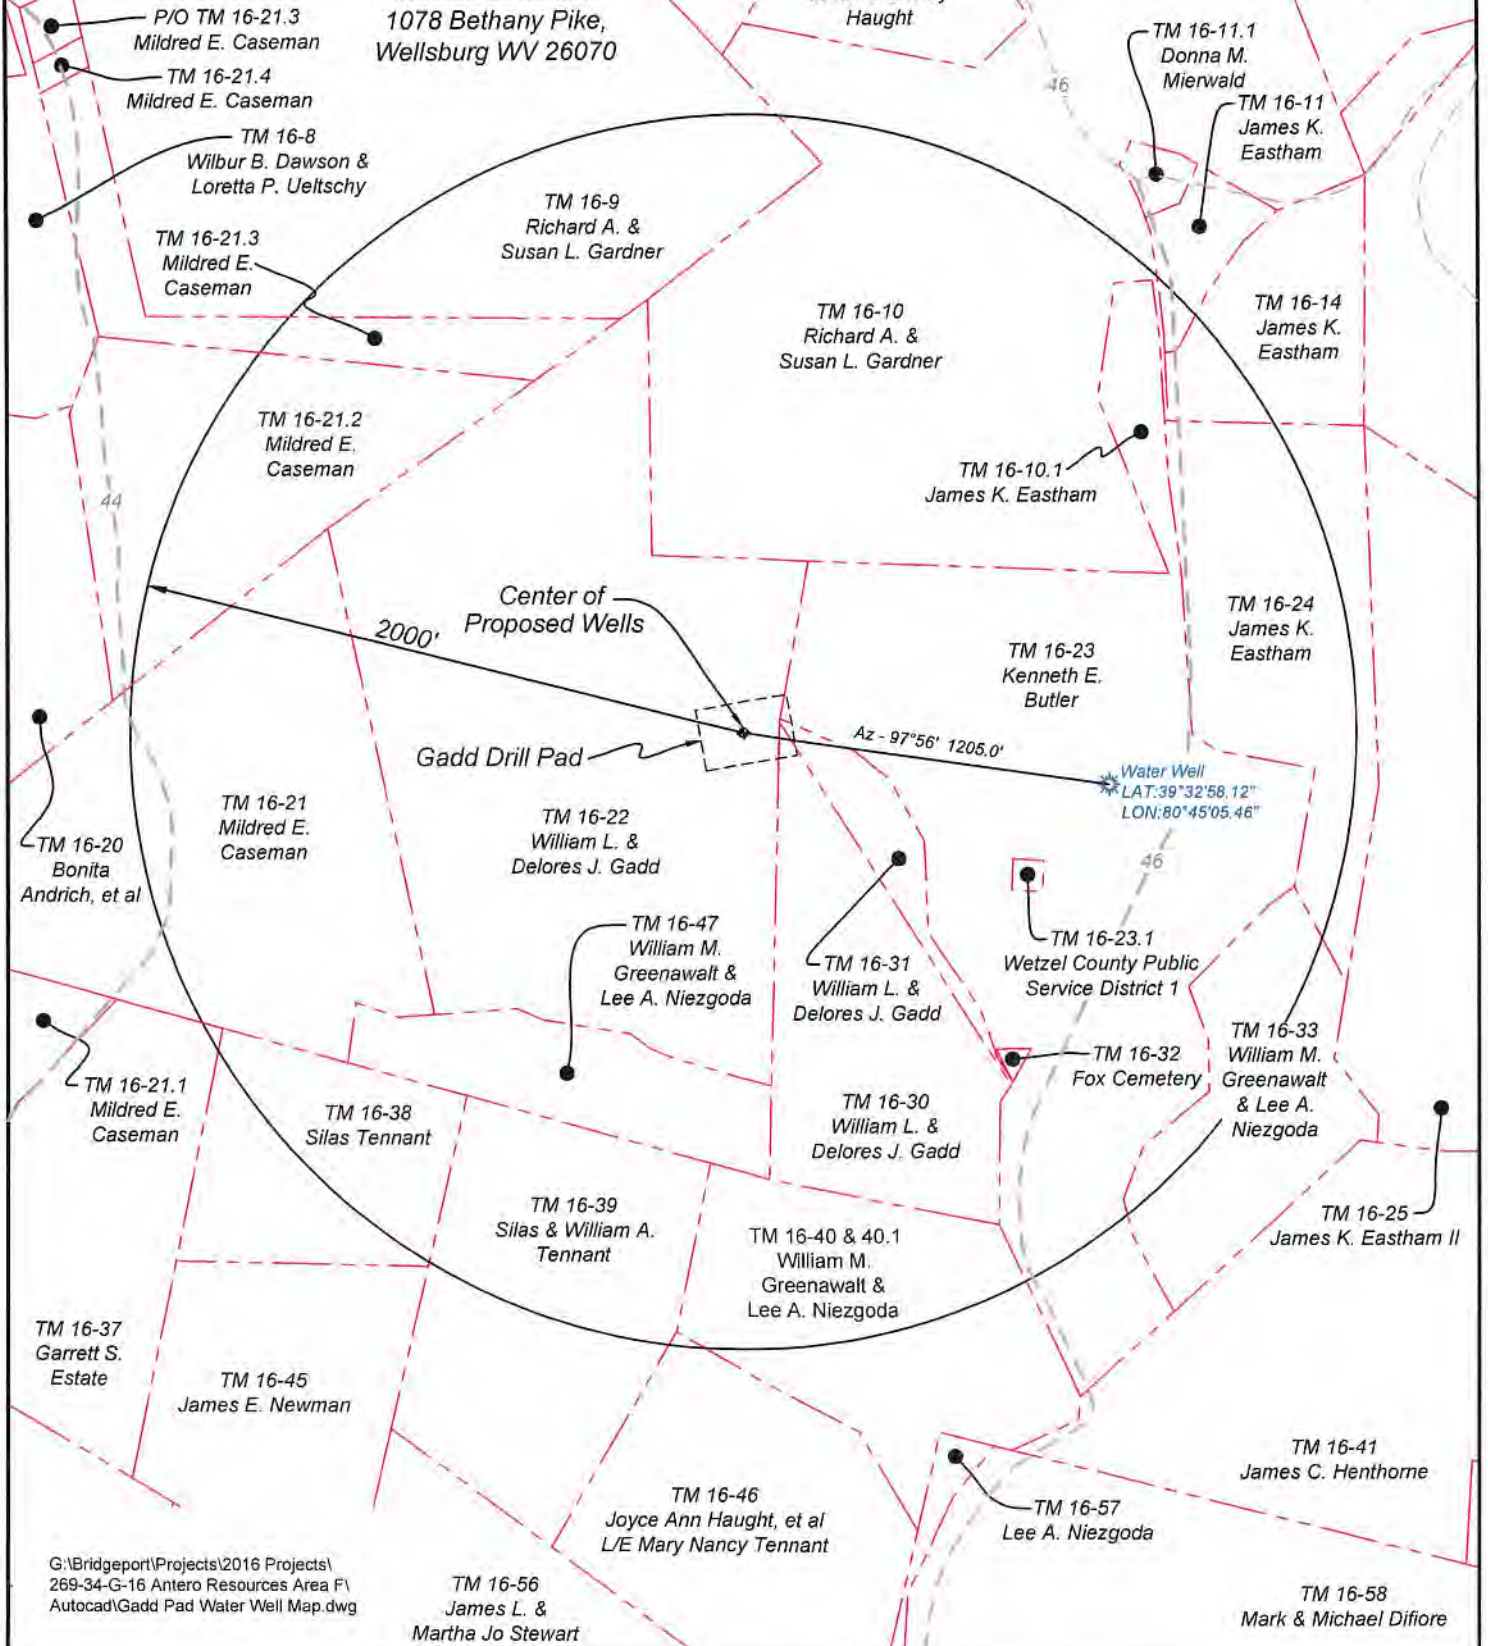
P/O TM 16-21.3
Mildred E. Caseman

1078 Bethany Pike,
Wellsburg WV 26070

Haught

TM 16-11.1
Donna M.
Mierwald

46

TM 16-11
James K.
Eastham

TM 16-21.4
Mildred E. Caseman

TM 16-8
Wilbur B. Dawson &
Loretta P. Ueltschy

TM 16-9
Richard A. &
Susan L. Gardner

TM 16-21.3
Mildred E.
Caseman

TM 16-10
Richard A. &
Susan L. Gardner

TM 16-14
James K.
Eastham

TM 16-21.2
Mildred E.
Caseman

TM 16-10.1
James K. Eastham

44

Center of
Proposed Wells

2000'

TM 16-24
James K.
Eastham

TM 16-23
Kenneth E.
Butler

Gadd Drill Pad

Az - 97°56' 1205.0'

Water Well
LAT:39°32'58.12"
LON:80°45'05.46"

TM 16-20
Bonita
Andrich, et al

TM 16-21
Mildred E.
Caseman

TM 16-22
William L. &
Delores J. Gadd

46

TM 16-47
William M.
Greenawalt &
Lee A. Niezgoda

TM 16-31
William L. &
Delores J. Gadd

TM 16-23.1
Wetzel County Public
Service District 1

TM 16-33
William M.
Greenawalt
& Lee A.
Niezgoda

TM 16-32
Fox Cemetery

TM 16-21.1
Mildred E.
Caseman

TM 16-38
Silas Tennant

TM 16-30
William L. &
Delores J. Gadd

TM 16-25
James K. Eastham II

TM 16-39
Silas & William A.
Tennant

TM 16-40 & 40.1
William M.
Greenawalt &
Lee A. Niezgoda

TM 16-37
Garrett S.
Estate

TM 16-45
James E. Newman

TM 16-41
James C. Henthorne

TM 16-46
Joyce Ann Haught, et al
L/E Mary Nancy Tennant

TM 16-57
Lee A. Niezgoda

G:\Bridgeport\Projects\2016 Projects\
269-34-G-16 Antero Resources Area F\
Autocad\Gadd Pad Water Well Map.dwg

TM 16-56
James L. &
Martha Jo Stewart

TM 16-58
Mark & Michael Difiore